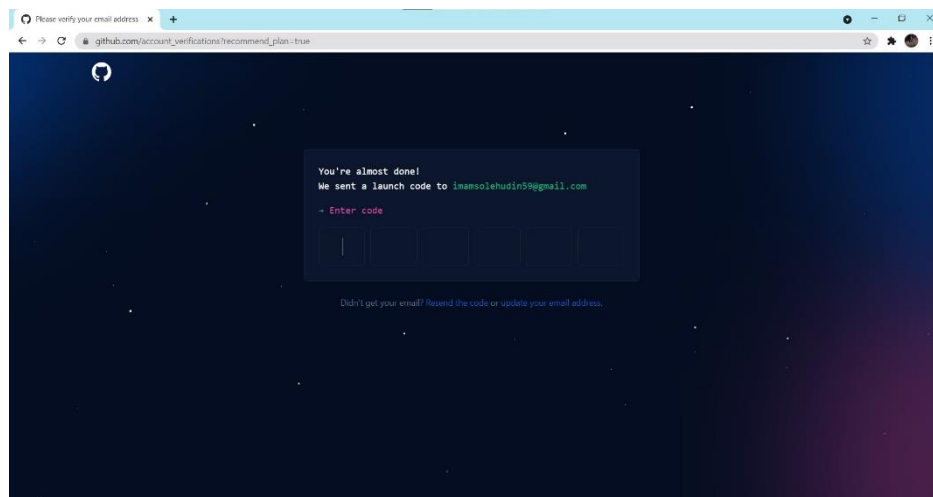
Please verify your email address ×
+
github.com/account_verifications?recommend_plan=true

You're almost done!
We sent a launch code to imamsolehudin59@gmail.com

→ Enter code

Didn't get your email? Resend the code or update your email address.